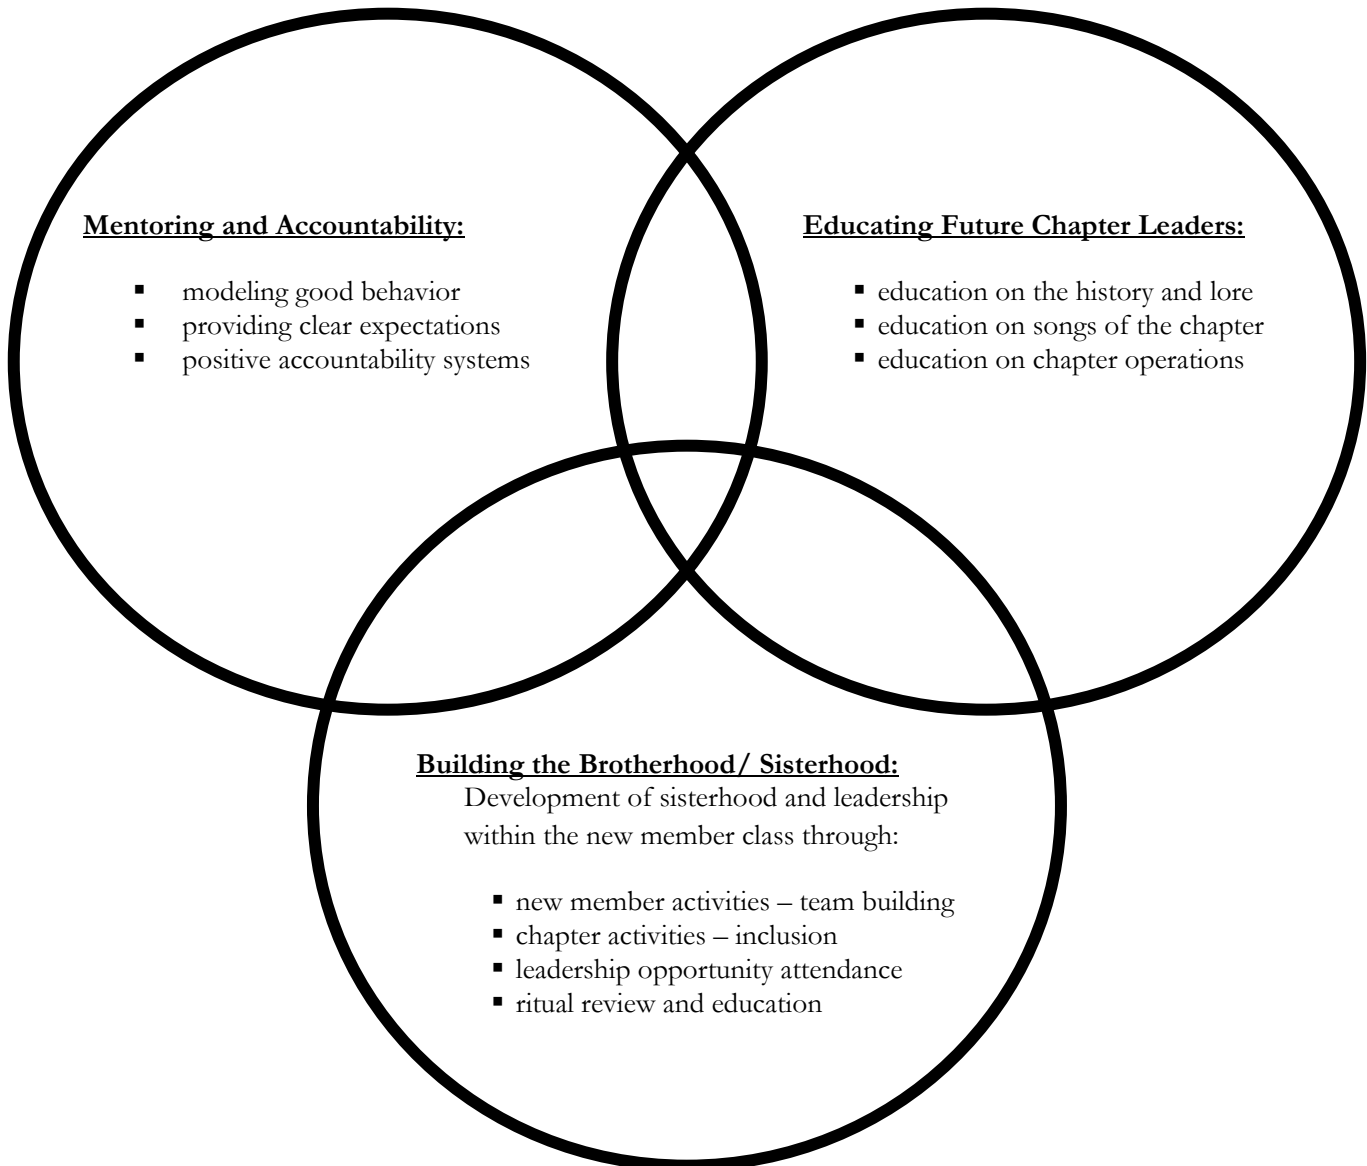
Mentoring and Accountability:

- modeling good behavior
- providing clear expectations
- positive accountability systems

Educating Future Chapter Leaders:

- education on the history and lore
- education on songs of the chapter
- education on chapter operations

Building the Brotherhood/ Sisterhood:

Development of sisterhood and leadership within the new member class through:

- new member activities – team building
- chapter activities – inclusion
- leadership opportunity attendance
- ritual review and education